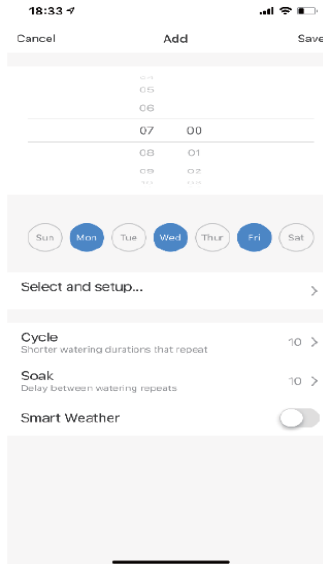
18:33

Cancel Add Save

04
05
06
07 00
08 01
09 02

Sun Mon Tue Wed Thur Fri Sat

Select and setup...

Cycle
Shorter watering durations that repeat
10

Soak
Delay between watering repeats
10

Smart Weather